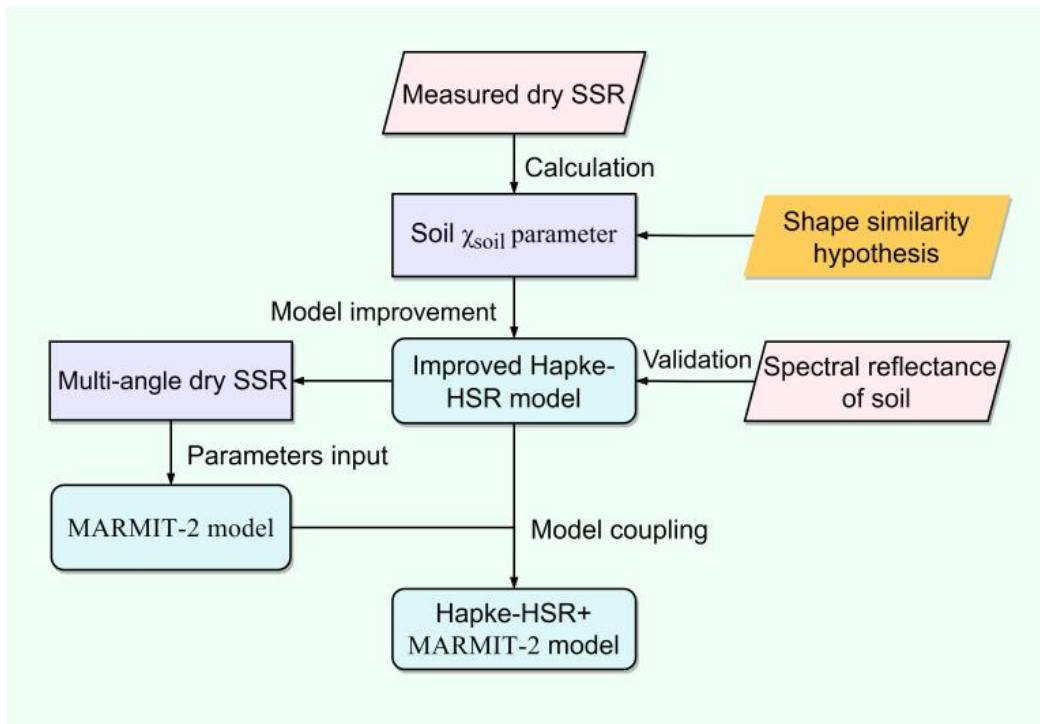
Measured dry SSR

Calculation

Soil $\chi_{soil}$ parameter

Shape similarity hypothesis

Model improvement

Improved Hapke-HSR model

Validation

Spectral reflectance of soil

Multi-angle dry SSR

Parameters input

MARMIT-2 model

Model coupling

Hapke-HSR+ MARMIT-2 model